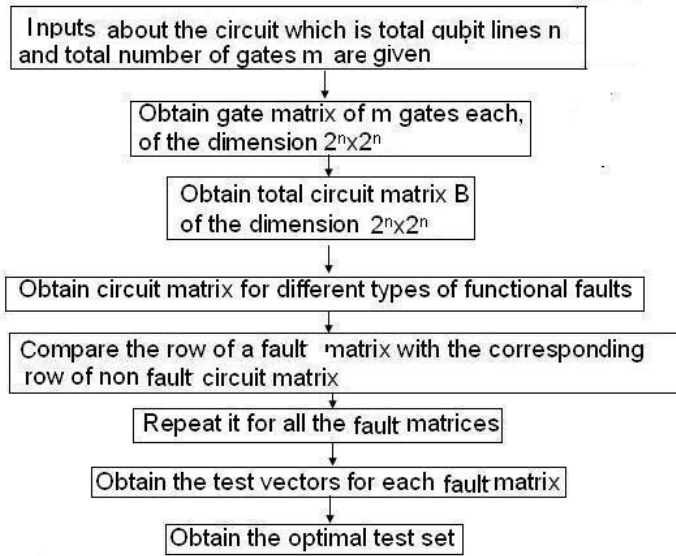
Inputs about the circuit which is total qubit lines n and total number of gates m are given

Obtain gate matrix of m gates each, of the dimension $2^n x 2^n$

Obtain total circuit matrix B of the dimension $2^n x 2^n$

Obtain circuit matrix for different types of functional faults

Compare the row of a fault matrix with the corresponding row of non fault circuit matrix

Repeat it for all the fault matrices

Obtain the test vectors for each fault matrix

Obtain the optimal test set